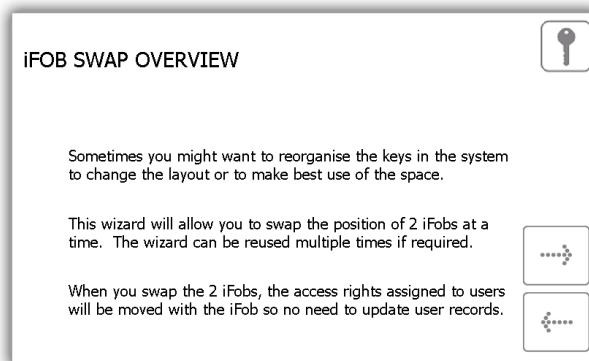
iFOB SWAP OVERVIEW

Sometimes you might want to reorganise the keys in the system to change the layout or to make best use of the space.

This wizard will allow you to swap the position of 2 iFobs at a time.  The wizard can be reused multiple times if required.

When you swap the 2 iFobs, the access rights assigned to users will be moved with the iFob so no need to update user records.